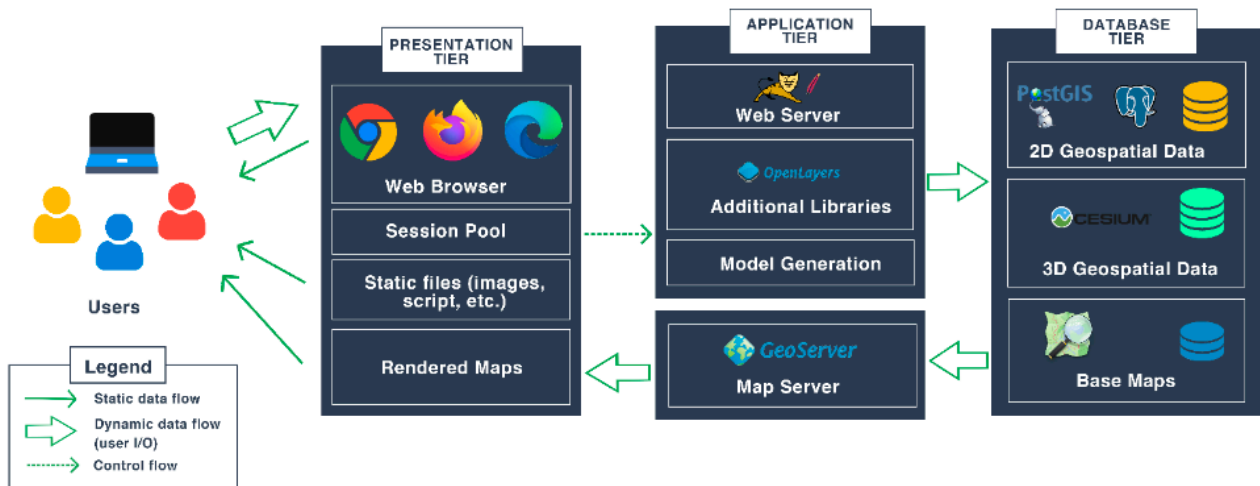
Users

Legend
Static data flow
Dynamic data flow (user I/O)
Control flow

PRESENTATION TIER
Web Browser
Session Pool
Static files (images, script, etc.)
Rendered Maps

APPLICATION TIER
Web Server
OpenLayers
Additional Libraries
Model Generation

GeoServer
Map Server

DATABASE TIER
PostGIS
2D Geospatial Data
CESIUM
3D Geospatial Data
Base Maps